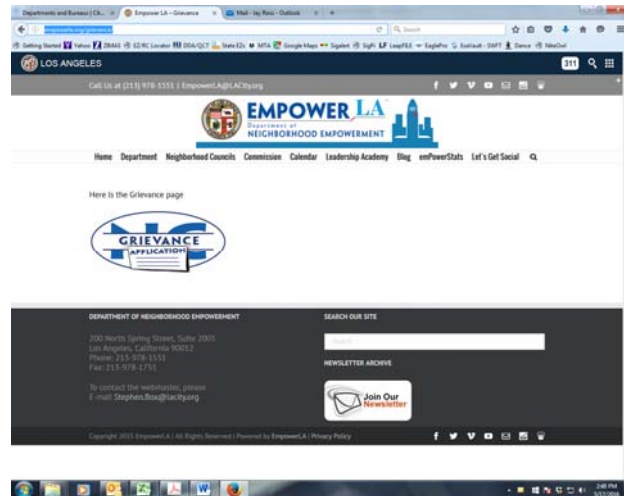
Departments and Bureaus | Cit... × Empower LA – Grievance × Mail - Jay Ross - Outlook ×

empowerla.org/grievance

Search

Getting Started Yahoo ZIMAS LA/RC Locator DOA/QCT State EZs MSA Google Maps Sigalert SigFi LeapFILE EagleFox Evallault - SWFT Dance NiteOwl

LOS ANGELES

311

Call Us at (213) 978-1551 | EmpowerLA@LACity.org

EMPOWER LA

Department of NEIGHBORHOOD EMPOWERMENT

Home Department Neighborhood Councils Commission Calendar Leadership Academy Blog emPowerStats Let's Get Social

Here is the Grievance page

NC GRIEVANCE APPLICATION

DEPARTMENT OF NEIGHBORHOOD EMPOWERMENT

200 North Spring Street, Suite 2005
Los Angeles, California 90012
Phone: 213-978-1551
Fax: 213-978-1751

To contact the webmaster, please
E-mail: Stephen.Box@lacity.org

SEARCH OUR SITE

Search ...

NEWSLETTER ARCHIVE

Join Our Newsletter

Copyright 2015 EmpowerLA | All Rights Reserved | Powered by EmpowerLA | Privacy Policy

2:48 PM
5/17/2016